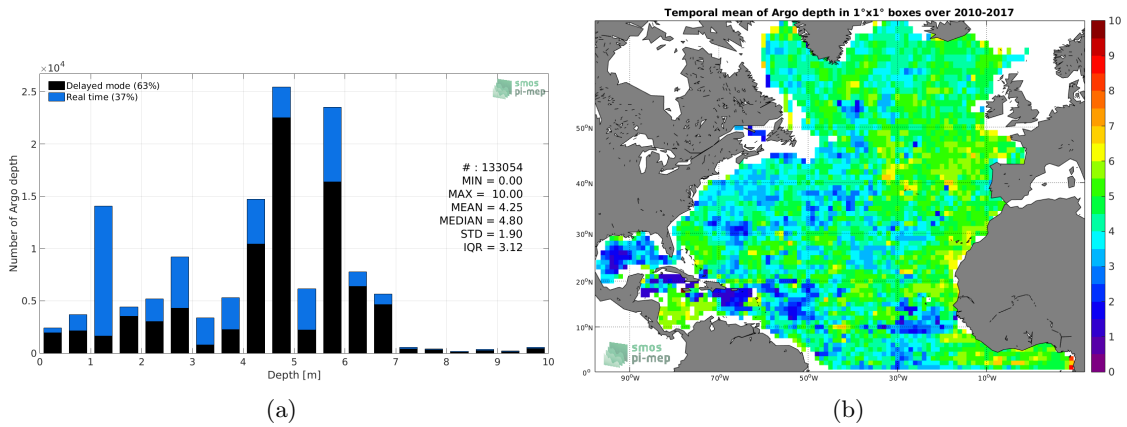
$\times10^4$

Delayed mode (63%)
Real time (37%)

smos pi-mep

Number of Argo depth

2.5
2
1.5
1
0.5
0

# : 133054
MIN = 0.00
MAX = 10.00
MEAN = 4.25
MEDIAN = 4.80
STD = 1.90
IQR = 3.12

0 1 2 3 4 5 6 7 8 9 10
Depth [m]

(a)

Temporal mean of Argo depth in 1°x1° boxes over 2010-2017

50°N
40°N
30°N
20°N
10°N
0°

90°W 70°W 50°W 30°W 10°W

smos pi-mep

10
9
8
7
6
5
4
3
2
1
0

(b)